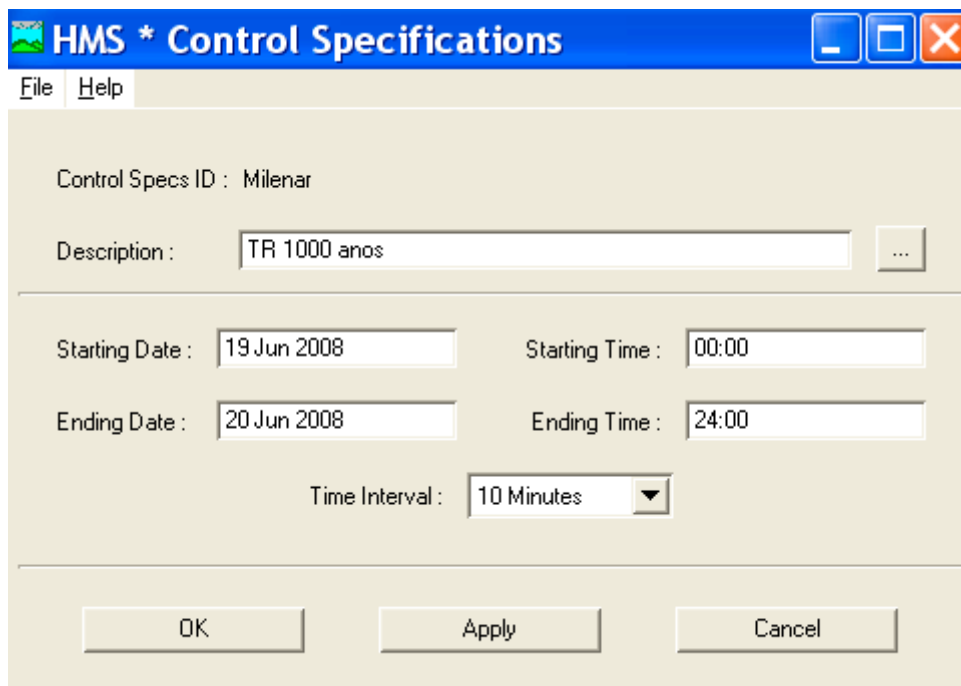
HMS * Control Specifications

File Help

Control Specs ID : Milenar

Description : TR 1000 anos ...

Starting Date : 19 Jun 2008

Starting Time : 00:00

Ending Date : 20 Jun 2008

Ending Time : 24:00

Time Interval : 10 Minutes

OK

Apply

Cancel